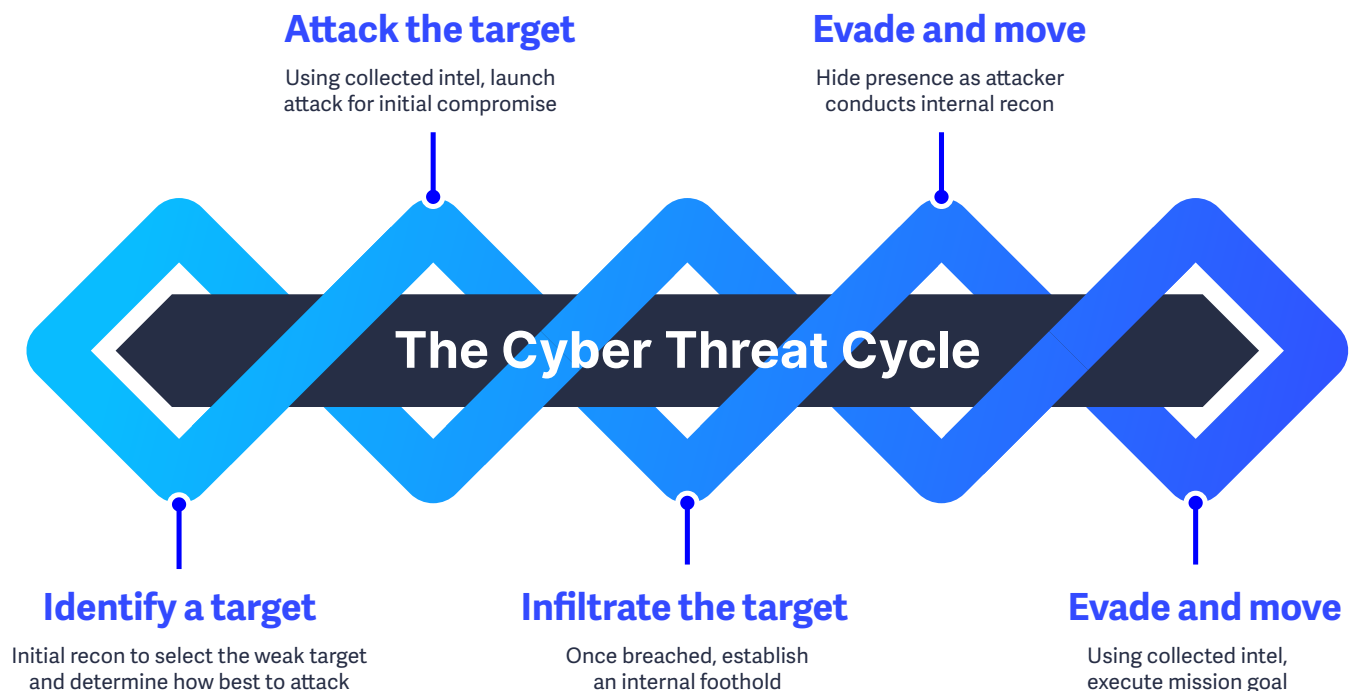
The Cyber Threat Cycle

Identify a target

Initial recon to select the weak target and determine how best to attack

Attack the target

Using collected intel, launch attack for initial compromise

Infiltrate the target

Once breached, establish an internal foothold

Evade and move

Hide presence as attacker conducts internal recon

Evade and move

Using collected intel, execute mission goal